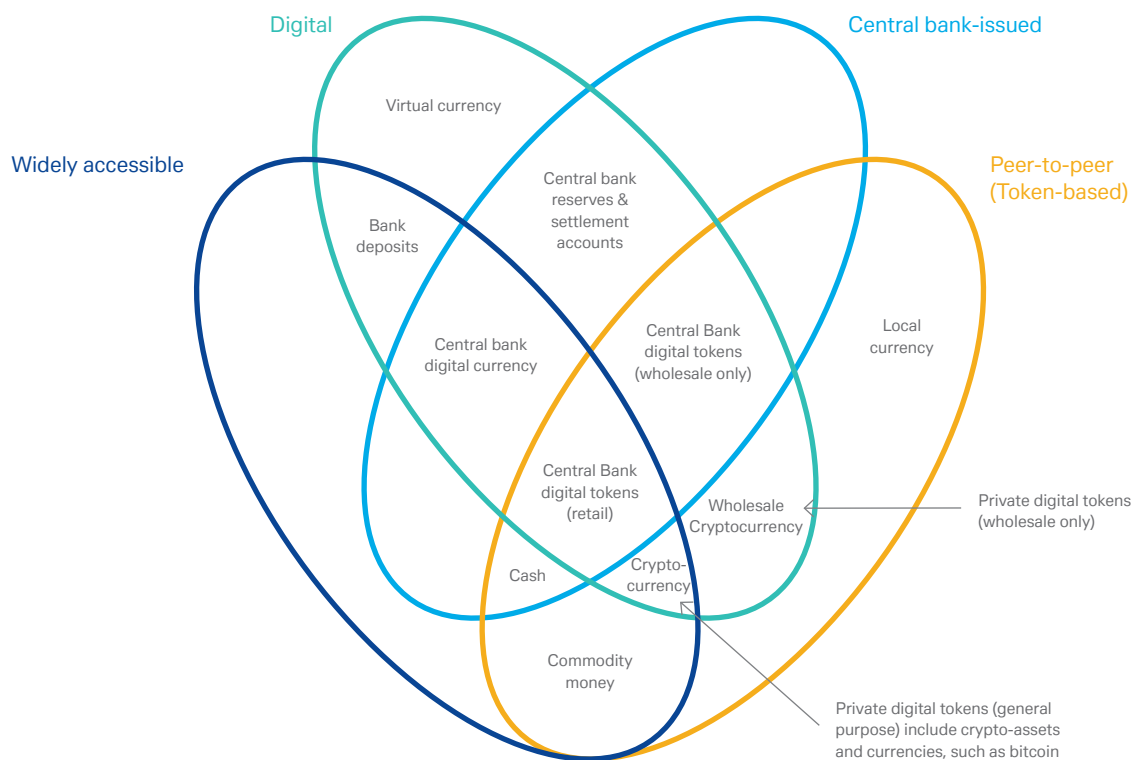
Digital

Central bank-issued

Widely accessible

Peer-to-peer (Token-based)

Virtual currency

Central bank reserves & settlement accounts

Bank deposits

Central bank digital currency

Central Bank digital tokens (wholesale only)

Local currency

Central Bank digital tokens (retail)

Wholesale Cryptocurrency

Private digital tokens (wholesale only)

Cash

Cryptocurrency

Commodity money

Private digital tokens (general purpose) include crypto-assets and currencies, such as bitcoin